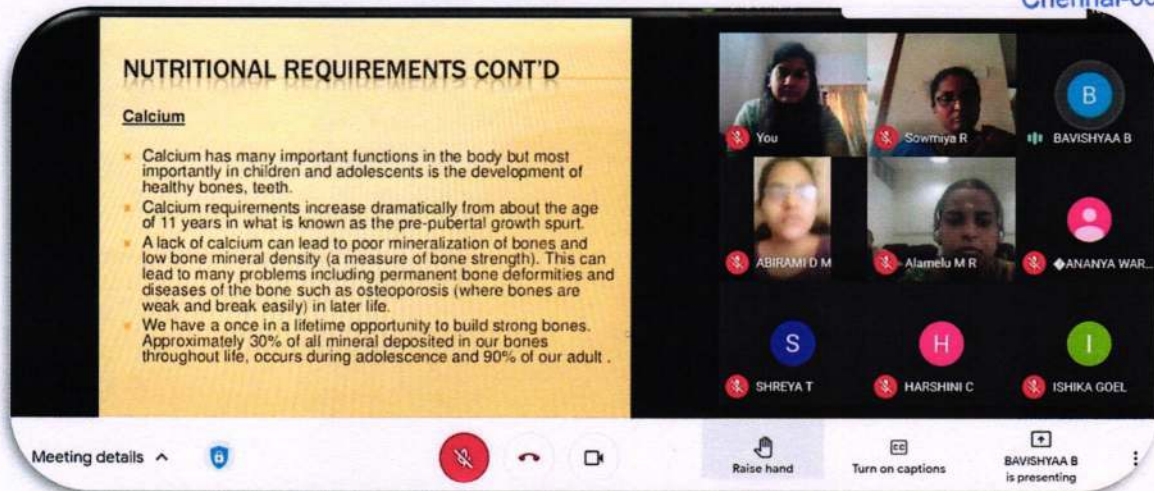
Chennai-6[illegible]

NUTRITIONAL REQUIREMENTS CONT'D

Calcium

Calcium has many important functions in the body but most importantly in children and adolescents is the development of healthy bones, teeth.

Calcium requirements increase dramatically from about the age of 11 years in what is known as the pre-pubertal growth spurt.

A lack of calcium can lead to poor mineralization of bones and low bone mineral density (a measure of bone strength). This can lead to many problems including permanent bone deformities and diseases of the bone such as osteoporosis (where bones are weak and break easily) in later life.

We have a once in a lifetime opportunity to build strong bones. Approximately 30% of all mineral deposited in our bones throughout life, occurs during adolescence and 90% of our adult .

You

Sowmiya R

B

BAVISHYAA B

ABIRAMI D M

Alamelu M R

�ANANYA WAR...

S

SHREYA T

H

HARSHINI C

I

ISHIKA GOEL

Meeting details ^

Raise hand

Turn on captions

BAVISHYAA B is presenting